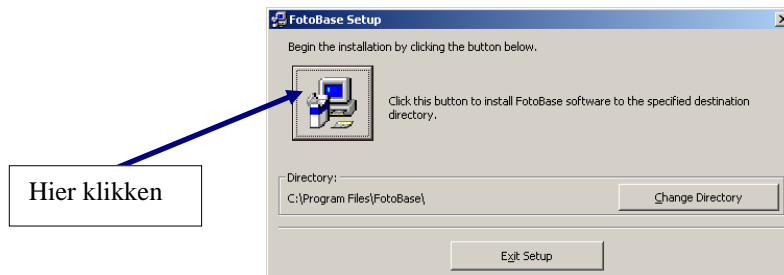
FotoBase Setup

Begin the installation by clicking the button below.

Click this button to install FotoBase software to the specified destination directory.

Hier klikken

Directory:
C:\Program Files\FotoBase\

Change Directory

Exit Setup